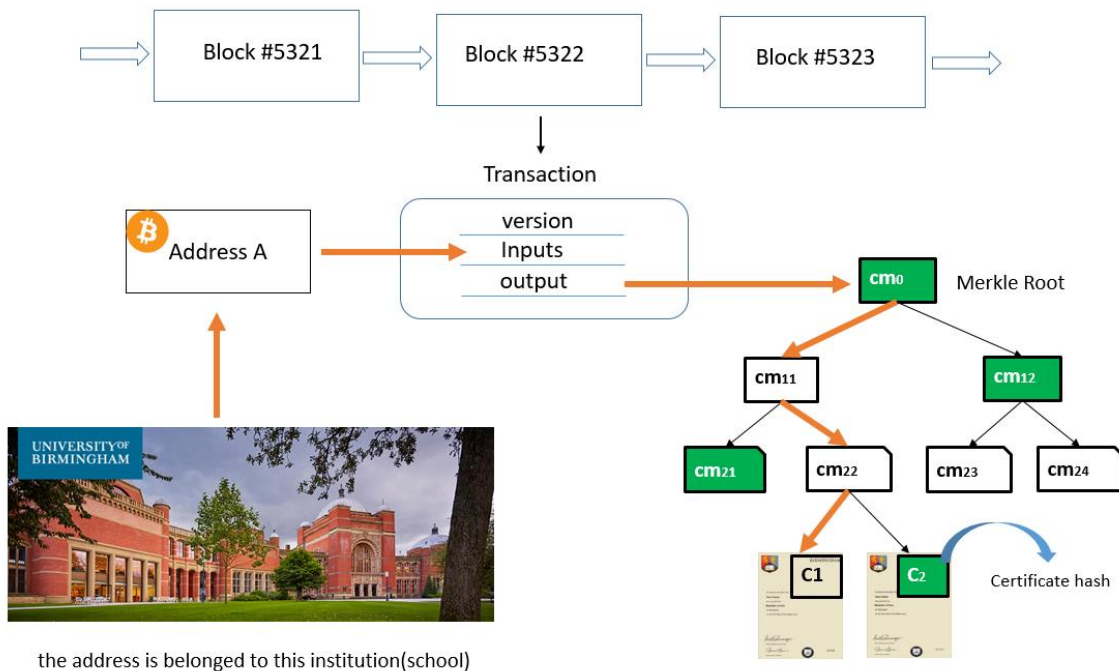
Block #5321

Block #5322

Block #5323

Transaction

Address A

version

Inputs

output

cm0

Merkle Root

cm11

cm12

cm21

cm22

cm23

cm24

UNIVERSITY OF BIRMINGHAM

C1

C2

Certificate hash

the address is belonged to this institution(school)